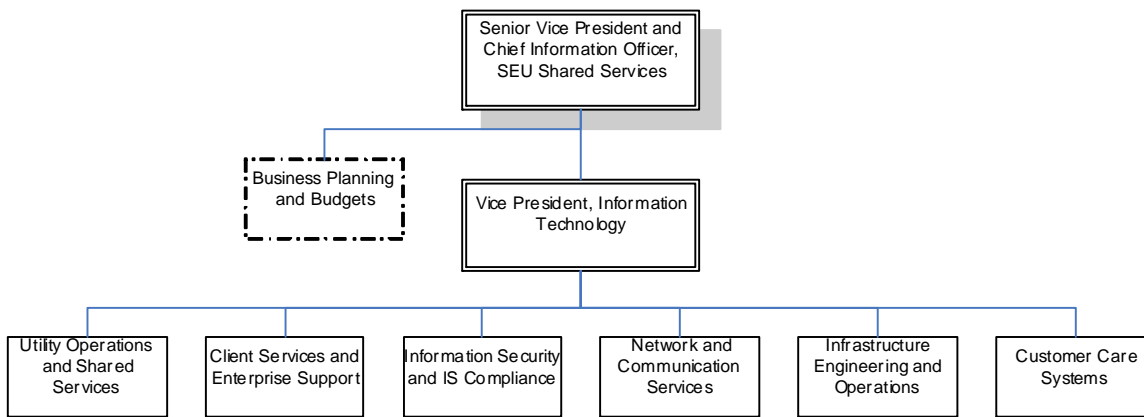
Senior Vice President and Chief Information Officer, SEU Shared Services

Business Planning and Budgets

Vice President, Information Technology

Utility Operations and Shared Services

Client Services and Enterprise Support

Information Security and IS Compliance

Network and Communication Services

Infrastructure Engineering and Operations

Customer Care Systems